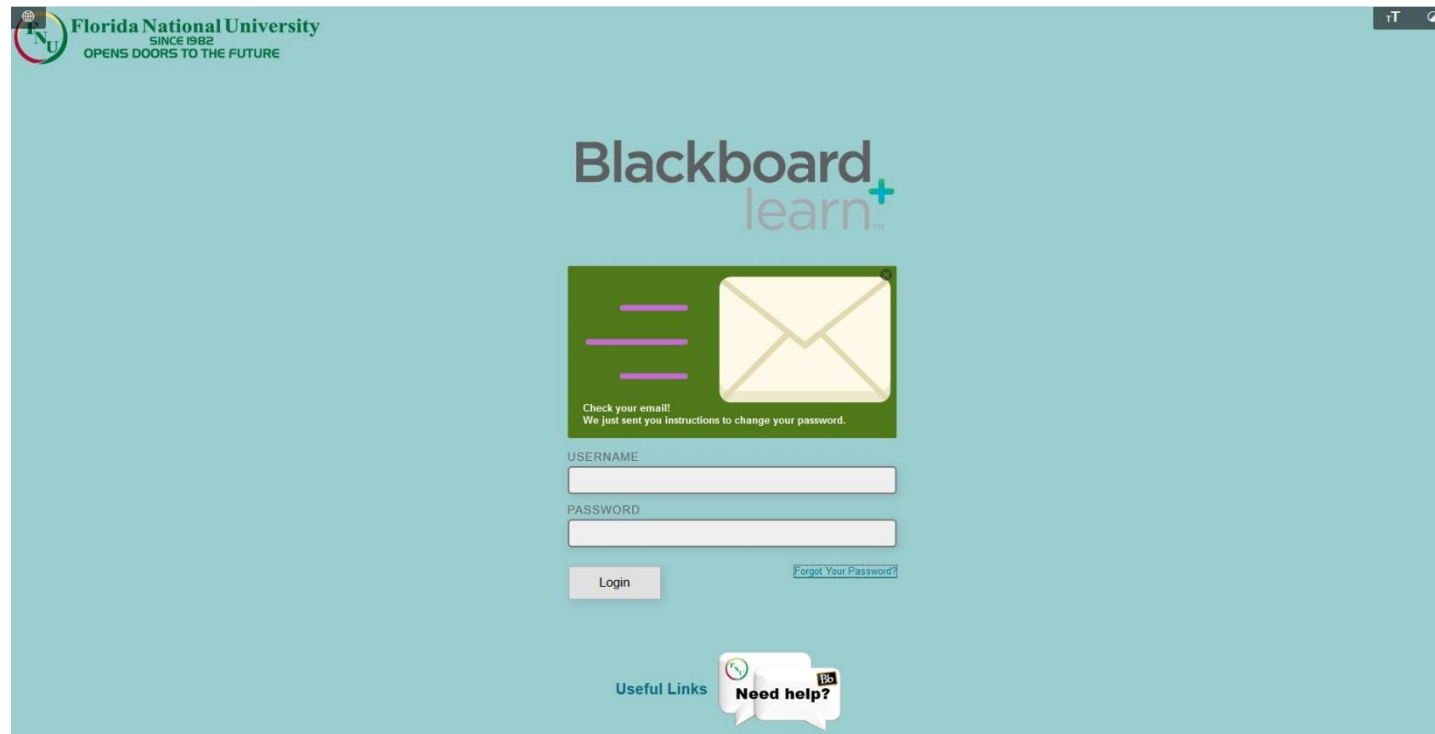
FNU Florida National University
SINCE 1982
OPENS DOORS TO THE FUTURE

тT

Blackboard learn™

Check your email!
We just sent you instructions to change your password.

USERNAME

PASSWORD

Login

Forgot Your Password?

Useful Links

FNU Bb Need help?